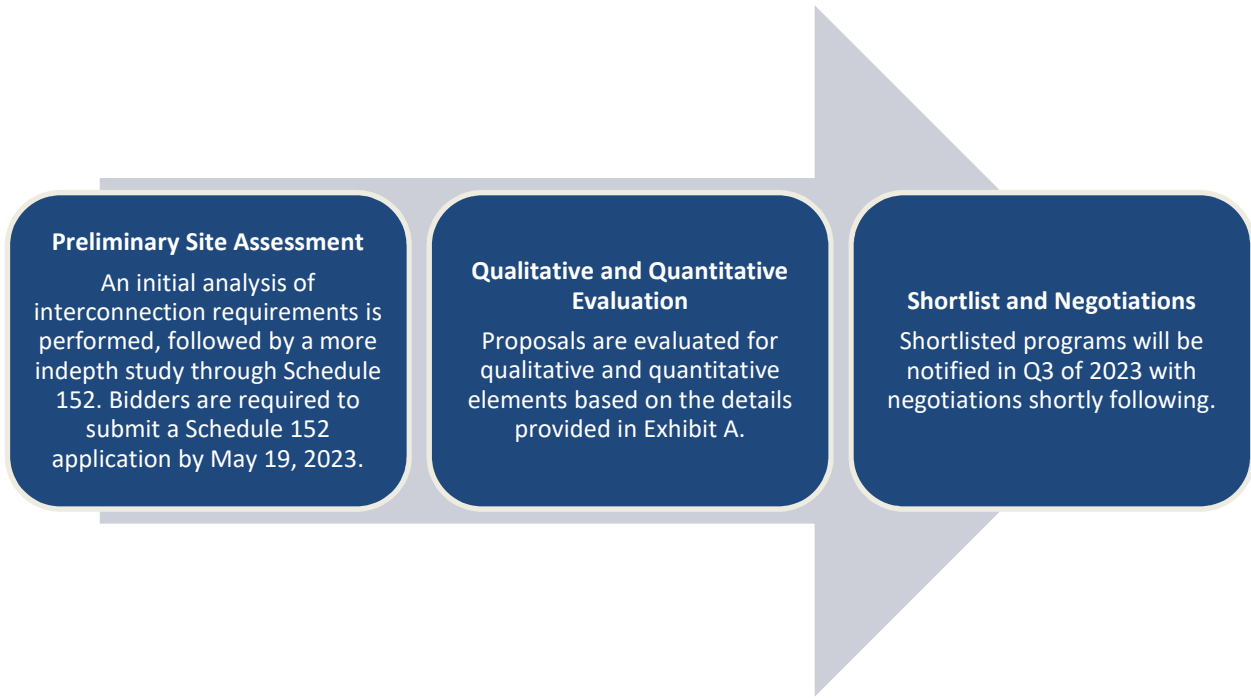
Preliminary Site Assessment

An initial analysis of interconnection requirements is performed, followed by a more indepth study through Schedule 152. Bidders are required to submit a Schedule 152 application by May 19, 2023.

Qualitative and Quantitative Evaluation

Proposals are evaluated for qualitative and quantitative elements based on the details provided in Exhibit A.

Shortlist and Negotiations

Shortlisted programs will be notified in Q3 of 2023 with negotiations shortly following.